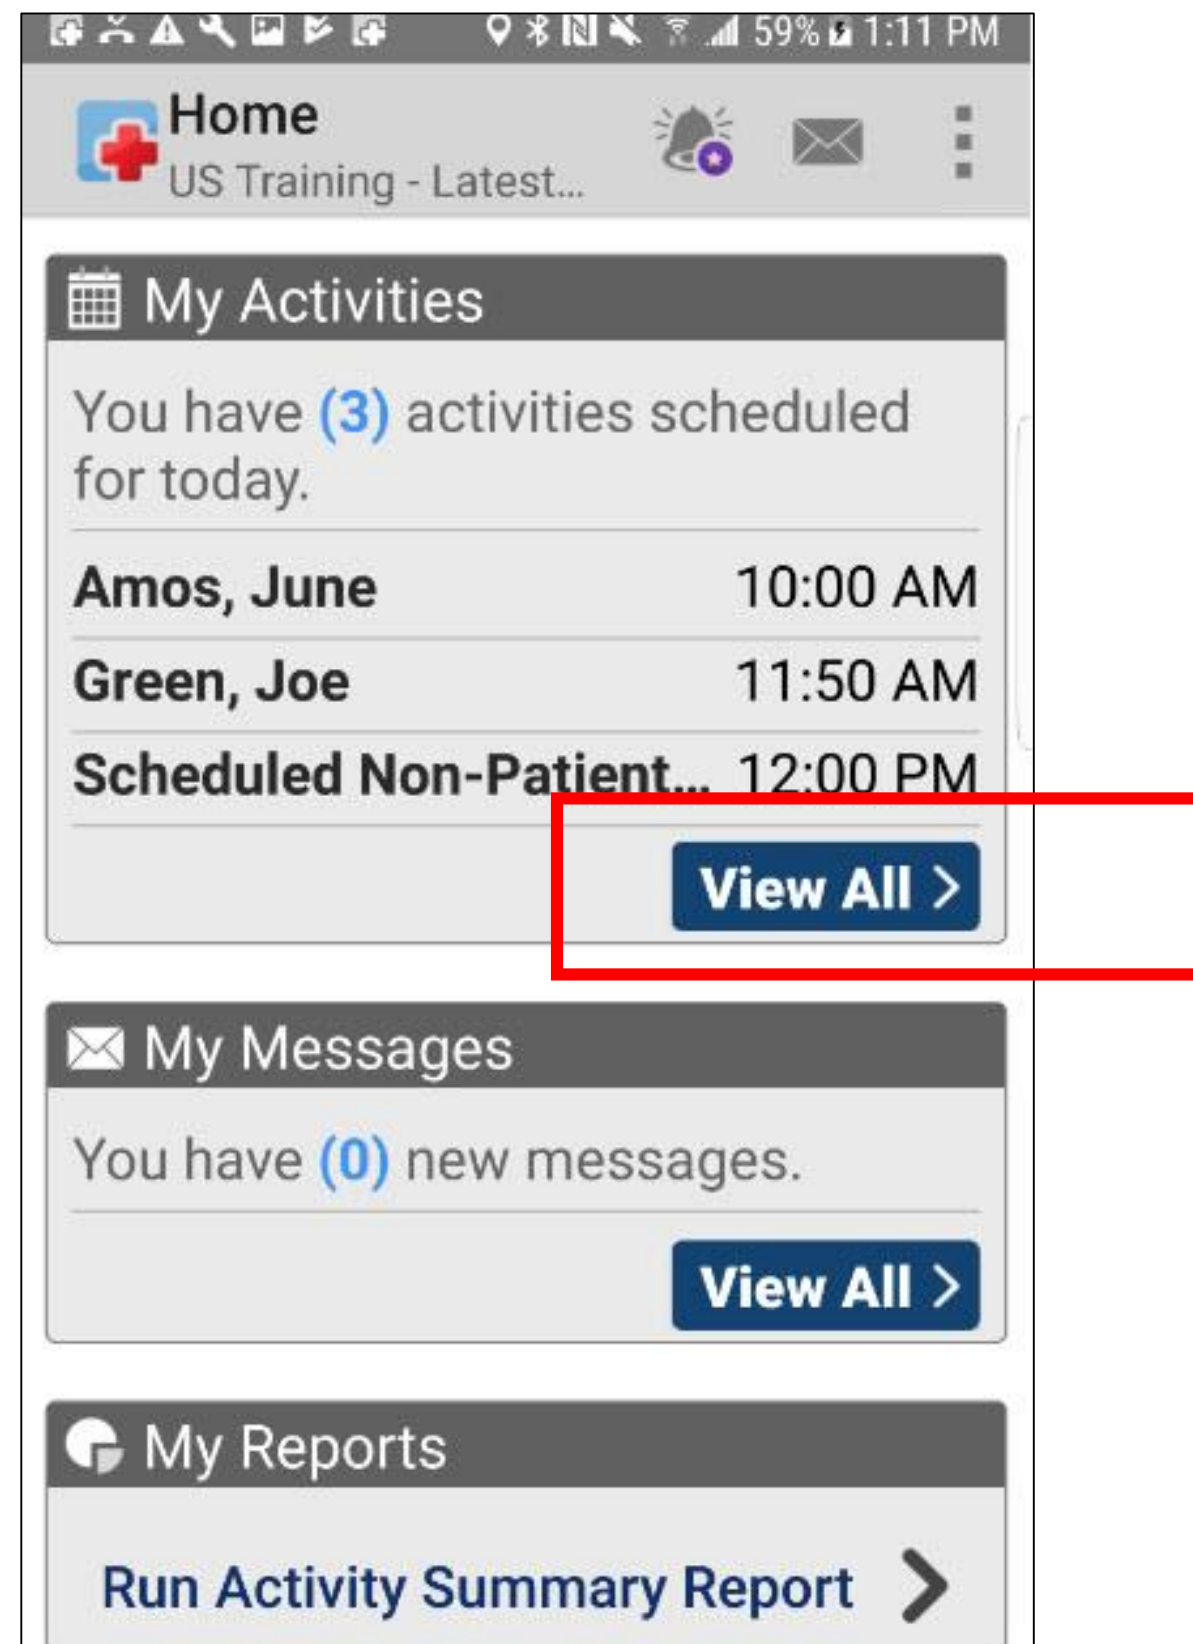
59% 1:11 PM

Home
US Training - Latest...

My Activities

You have (3) activities scheduled for today.

| | |
|---|---|
| Amos, June | 10:00 AM |
| Green, Joe | 11:50 AM |
| Scheduled Non-Patient... | 12:00 PM |

View All >

My Messages

You have (0) new messages.

View All >

My Reports

Run Activity Summary Report >